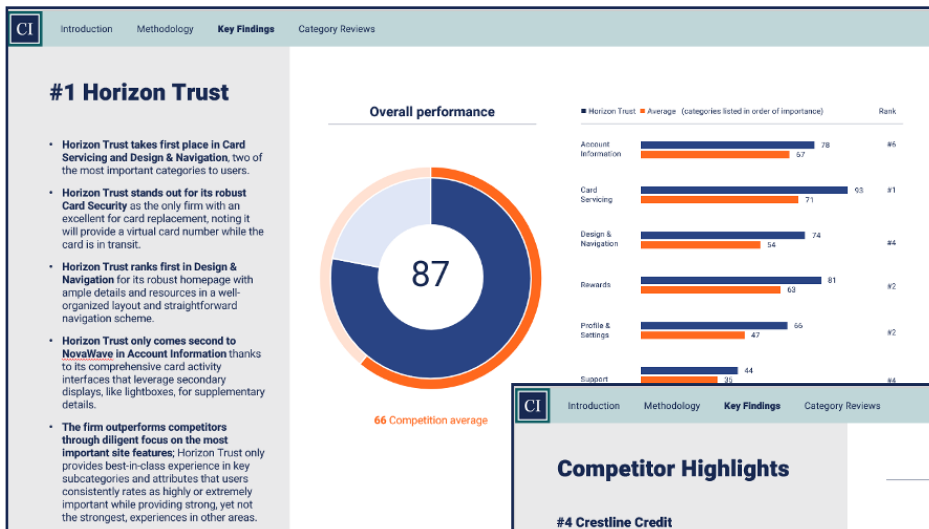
CI Introduction Methodology Key Findings Category Reviews

#1 Horizon Trust

- Horizon Trust takes first place in Card Servicing and Design & Navigation, two of the most important categories to users.
- Horizon Trust stands out for its robust Card Security as the only firm with an excellent for card replacement, noting it will provide a virtual card number while the card is in transit.
- Horizon Trust ranks first in Design & Navigation for its robust homepage with ample details and resources in a well-organized layout and straightforward navigation scheme.
- Horizon Trust only comes second to NovaWave in Account Information thanks to its comprehensive card activity interfaces that leverage secondary displays, like lightboxes, for supplementary details.
- The firm outperforms competitors through diligent focus on the most important site features; Horizon Trust only provides best-in-class experience in key subcategories and attributes that users consistently rates as highly or extremely important while providing strong, yet not the strongest, experiences in other areas.

Overall performance

87

66 Competition average

Horizon Trust Average (categories listed in order of importance) Rank

| Category | Horizon Trust | Average | Rank |
|---|---|---|---|
| Account Information | 78 | 57 | #6 |
| Card Servicing | 93 | 71 | #1 |
| Design & Navigation | 74 | 54 | #4 |
| Rewards | 81 | 63 | #2 |
| Profile & Settings | 66 | 47 | #2 |
| Support | 44 | 35 | #4 |

CI Introduction Methodology Key Findings Category Reviews

Competitor Highlights

#4 Crestline Credit